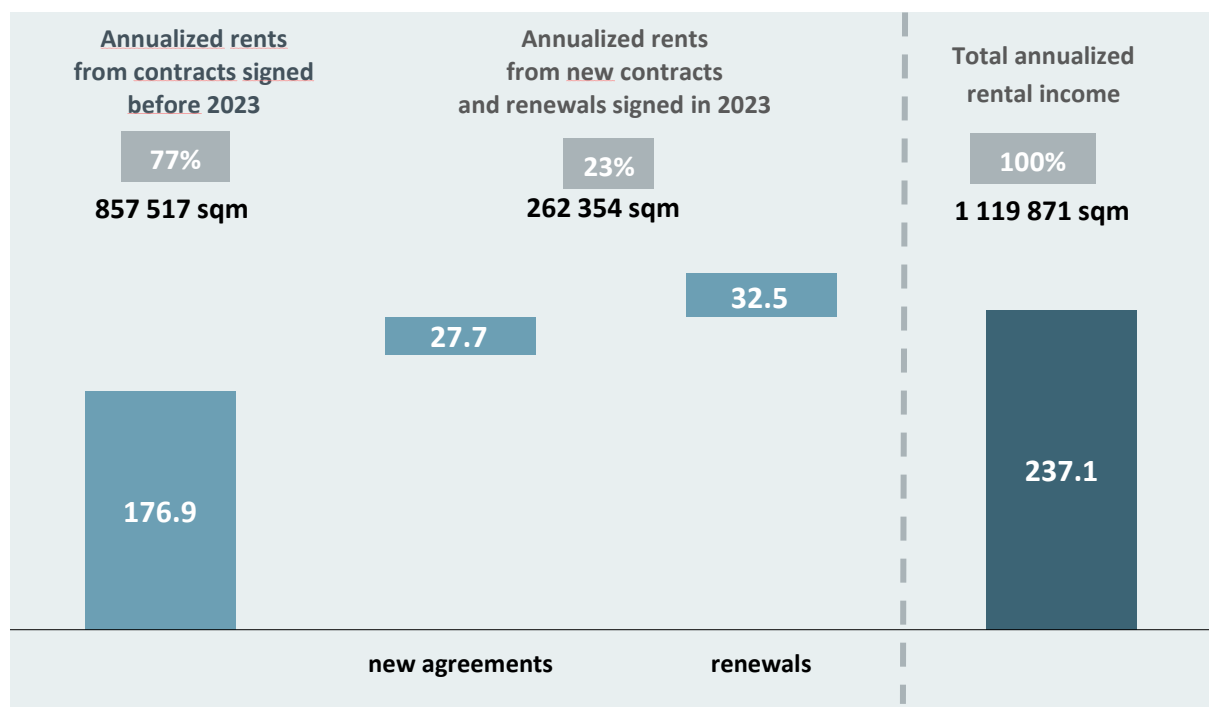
Annualized rents from contracts signed before 2023

77%

857 517 sqm

Annualized rents from new contracts and renewals signed in 2023

23%

262 354 sqm

Total annualized rental income

100%

1 119 871 sqm

32.5

27.7

176.9

237.1

new agreements

renewals